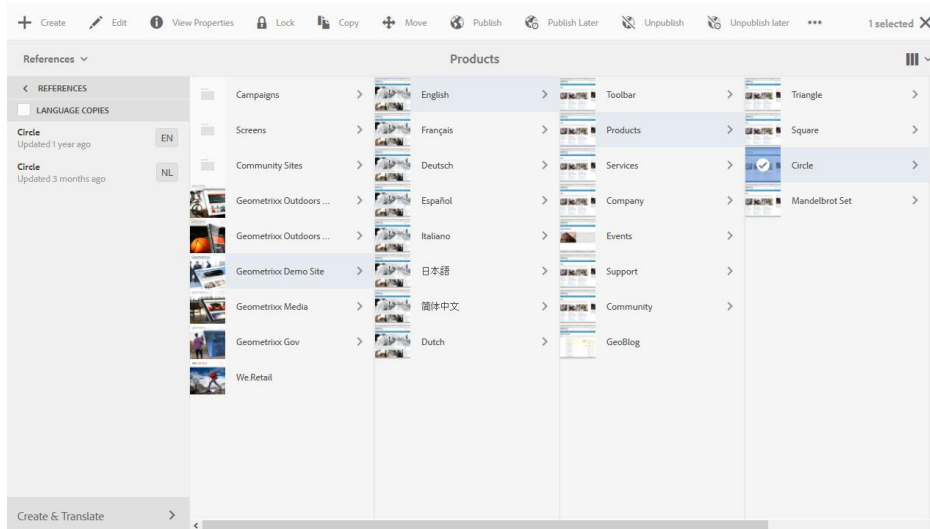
Create Edit View Properties Lock Copy Move Publish Publish Later Unpublish Unpublish later ••• 1 selected

References

Products

< REFERENCES
LANGUAGE COPIES
Circle
Updated 1 year ago
EN
Circle
Updated 3 months ago
NL

Create & Translate >

Campaigns >
Screens >
Community Sites >
Geometrixx Outdoors ... >
Geometrixx Outdoors ... >
Geometrixx Demo Site >
Geometrixx Media >
Geometrixx Gov >
We.Retail

English >
Français >
Deutsch >
Español >
Italiano >
日本語 >
簡体中文 >
Dutch >

Toolbar >
Products >
Services >
Company >
Events >
Support >
Community >
GeoBlog

Triangle >
Square >
Circle >
Mandelbrot Set >